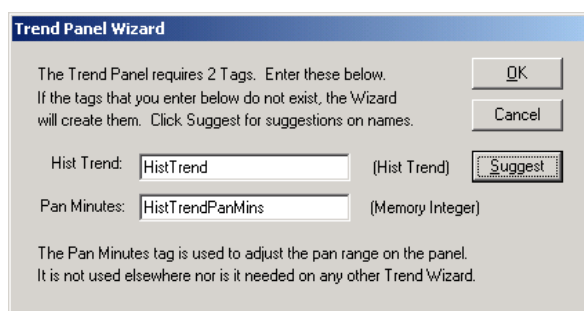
Trend Panel Wizard

The Trend Panel requires 2 Tags. Enter these below. If the tags that you enter below do not exist, the Wizard will create them. Click Suggest for suggestions on names.

OK

Cancel

Hist Trend: HistTrend (Hist Trend) Suggest

Pan Minutes: HistTrendPanMins (Memory Integer)

The Pan Minutes tag is used to adjust the pan range on the panel. It is not used elsewhere nor is it needed on any other Trend Wizard.